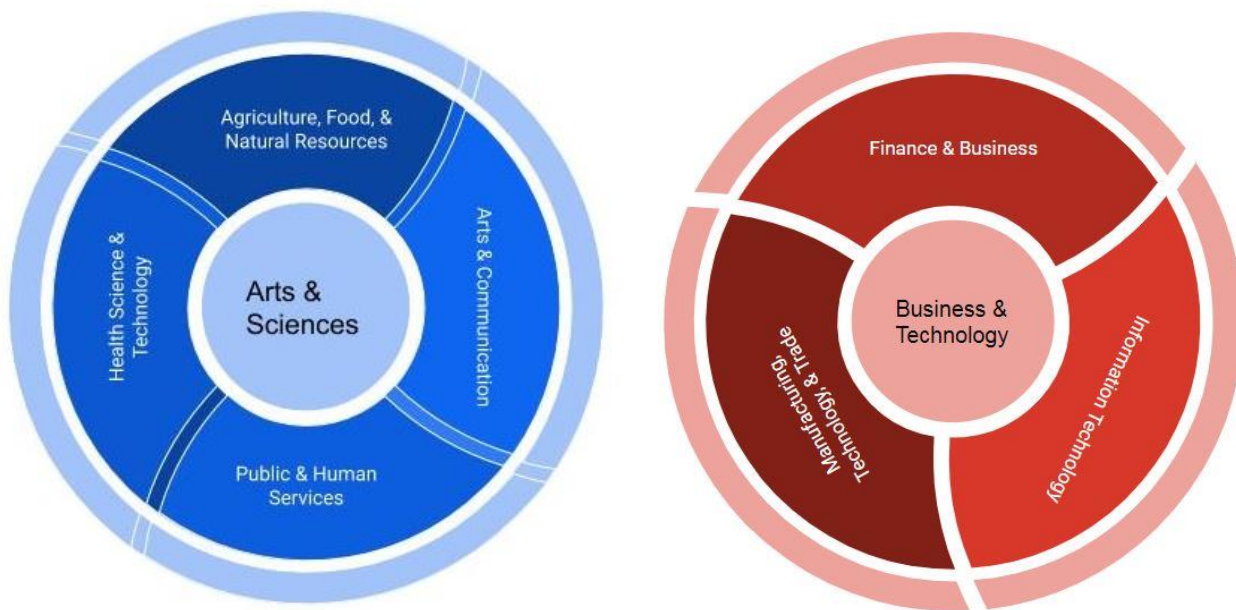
Agriculture, Food, & Natural Resources

Arts & Communication

Public & Human Services

Health Science & Technology

Arts & Sciences

Finance & Business

Information Technology

Manufacturing, Technology, & Trade

Business & Technology